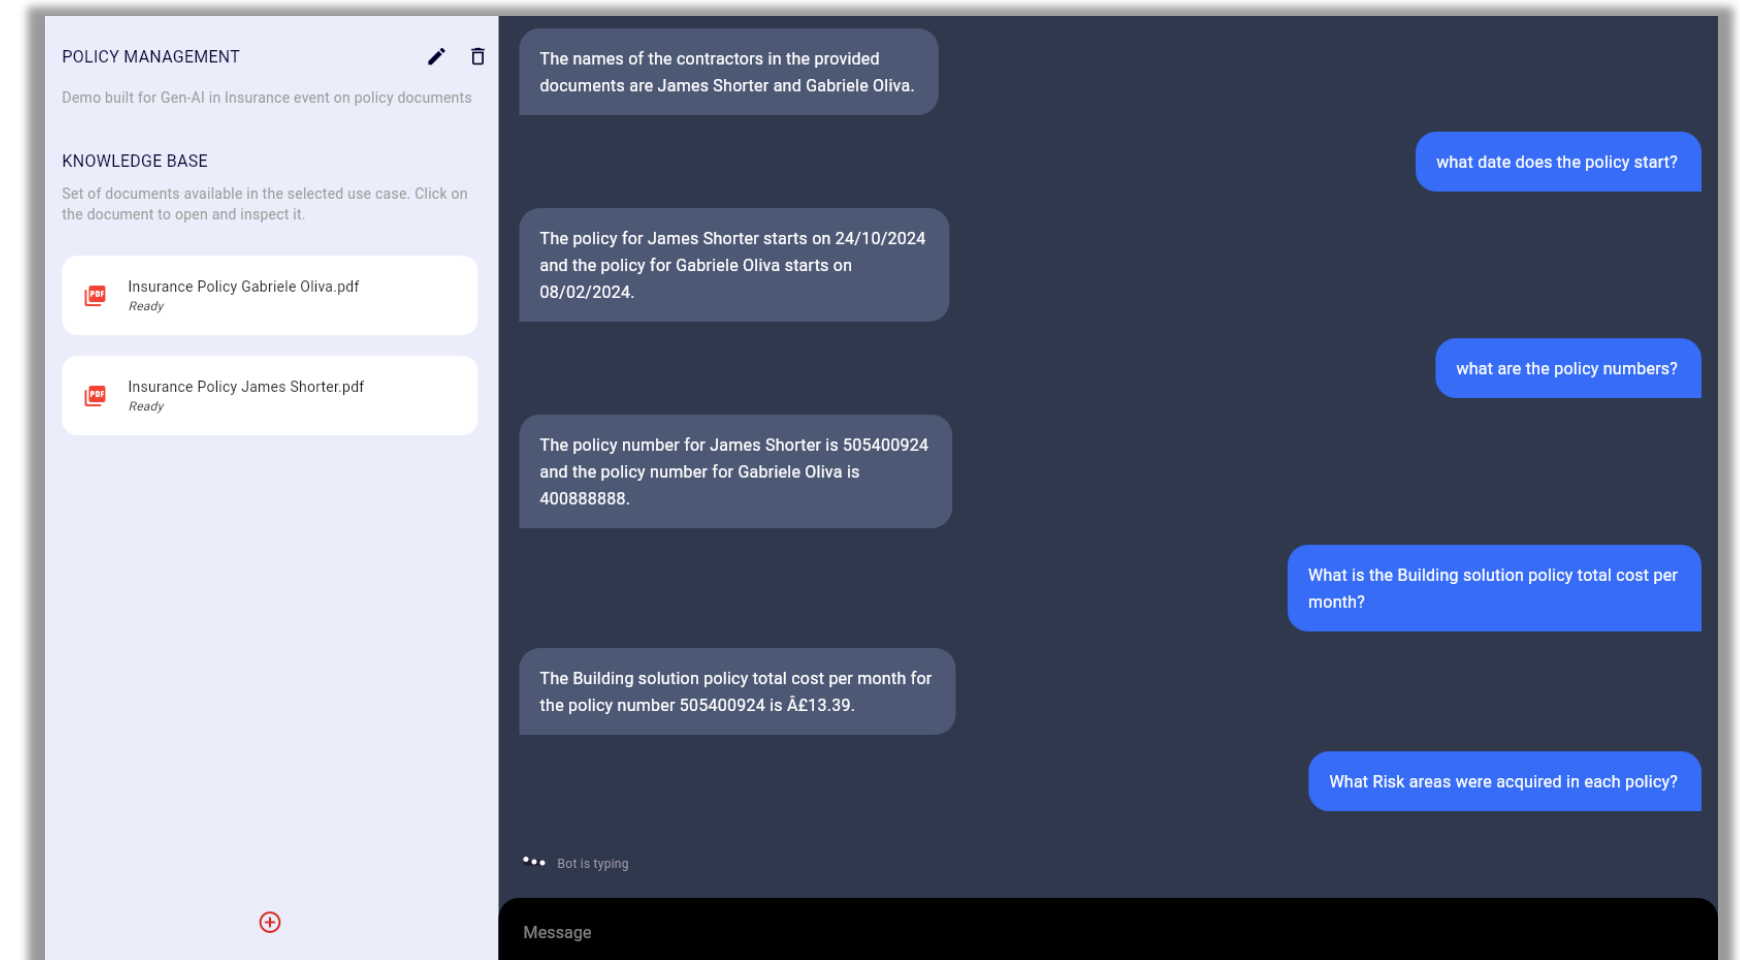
POLICY MANAGEMENT

Demo built for Gen-AI in Insurance event on policy documents

KNOWLEDGE BASE

Set of documents available in the selected use case. Click on the document to open and inspect it.

PDF Insurance Policy Gabriele Oliva.pdf
Ready

PDF Insurance Policy James Shorter.pdf
Ready

The names of the contractors in the provided documents are James Shorter and Gabriele Oliva.

what date does the policy start?

The policy for James Shorter starts on 24/10/2024 and the policy for Gabriele Oliva starts on 08/02/2024.

what are the policy numbers?

The policy number for James Shorter is 505400924 and the policy number for Gabriele Oliva is 400888888.

What is the Building solution policy total cost per month?

The Building solution policy total cost per month for the policy number 505400924 is Â£13.39.

What Risk areas were acquired in each policy?

Bot is typing

Message